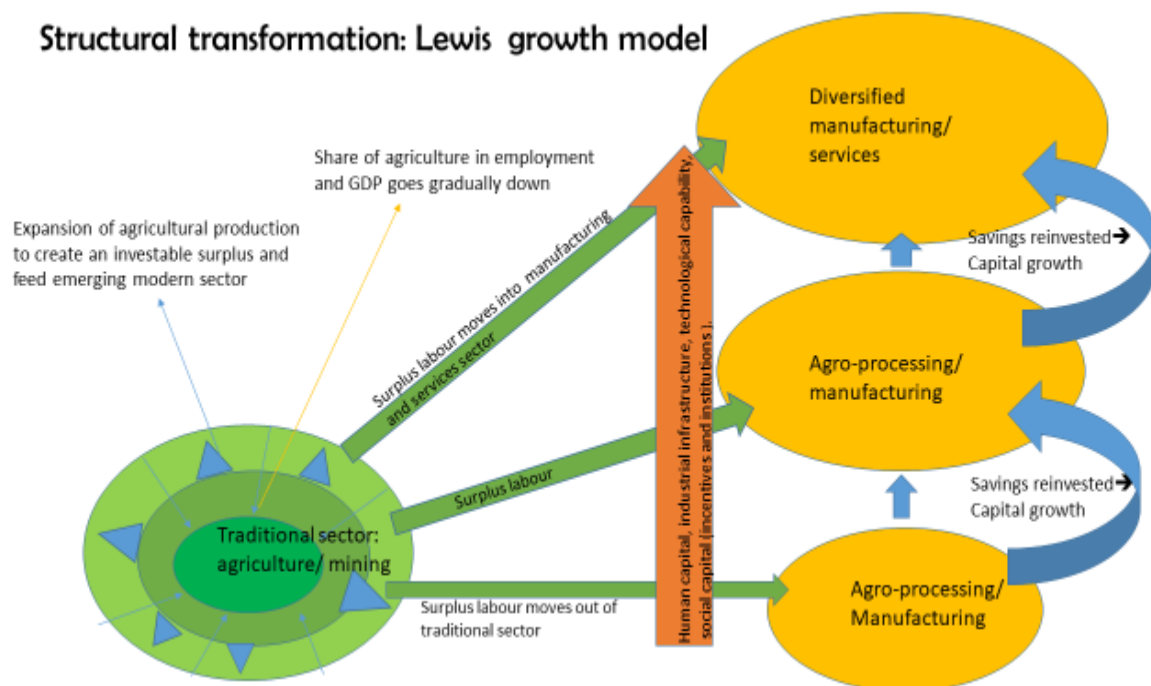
Structural transformation: Lewis growth model

Diversified manufacturing/ services

Share of agriculture in employment and GDP goes gradually down

Expansion of agricultural production to create an investable surplus and feed emerging modern sector

Surplus labour moves into manufacturing and services sector

Human capital, industrial infrastructure, technological capability, social capital (incentives and institutions).

Savings reinvested➔ Capital growth

Agro-processing/ manufacturing

Surplus labour

Savings reinvested➔ Capital growth

Traditional sector: agriculture/ mining

Surplus labour moves out of traditional sector

Agro-processing/ Manufacturing